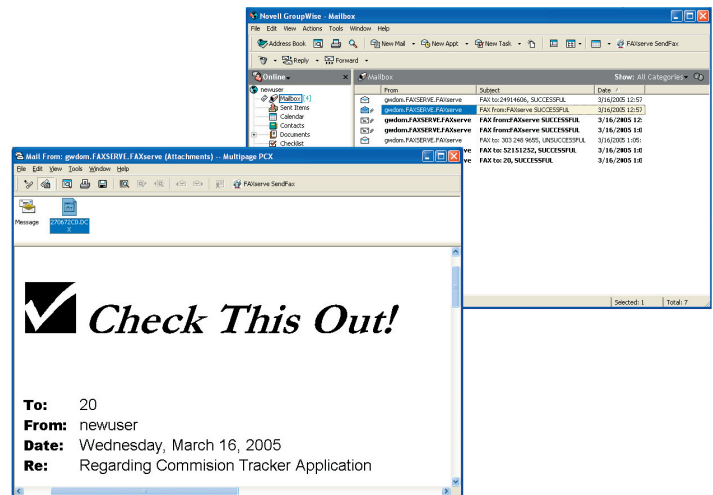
Novell GroupWise - Mailbox

File Edit View Actions Tools Window Help

Address Book New Mail New Appt New Task FAXserve SendFax

Reply Forward

Online

Mailbox

Show: All Categories

newuser

Mailbox [1]

Sent Items

Calendar

Contacts

Documents

Checklist

| From | Subject | Date |
|---|---|---|
| gwdom.FAXSERVE.FAXserve | FAX to:24914606, SUCCESSFUL | 3/16/2005 12:57 |
| gwdom.FAXSERVE.FAXserve | FAX from:FAXserve SUCCESSFUL | 3/16/2005 12:57 |
| gwdom.FAXSERVE.FAXserve | FAX from:FAXserve SUCCESSFUL | 3/16/2005 12: |
| gwdom.FAXSERVE.FAXserve | FAX from:FAXserve SUCCESSFUL | 3/16/2005 1:0 |
| gwdom.FAXSERVE.FAXserve | FAX to: 303 248 9655, UNSUCCESSFUL | 3/16/2005 1:05: |
| | FAX to: 52151252, SUCCESSFUL | 3/16/2005 1:0 |
| | FAX to: 20, SUCCESSFUL | 3/16/2005 1:0 |

Selected: 1 Total: 7

Mail From: gwdom.FAXSERVE.FAXserve (Attachments) -- Multipage PCX

File Edit View Tools Window Help

FAXserve SendFax

Message 270672CD.DCX

Check This Out!

To: 20

From: newuser

Date: Wednesday, March 16, 2005

Re: Regarding Commision Tracker Application